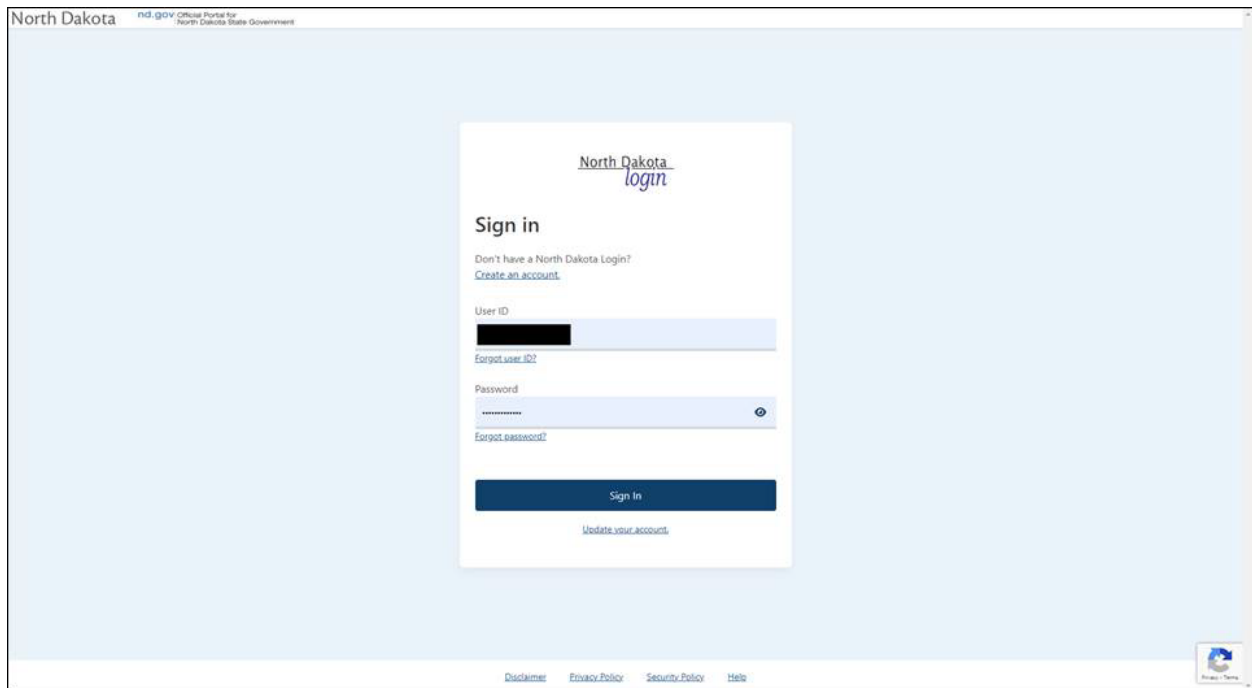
North Dakota nd.gov Official Portal for North Dakota State Government

North Dakota login

Sign in

Don't have a North Dakota Login?
Create an account.

User ID

Forgot user ID?

Password

••••••••••••

Forgot password?

Sign In

Update your account.

Disclaimer Privacy Policy Security Policy Help

Privacy - Terms